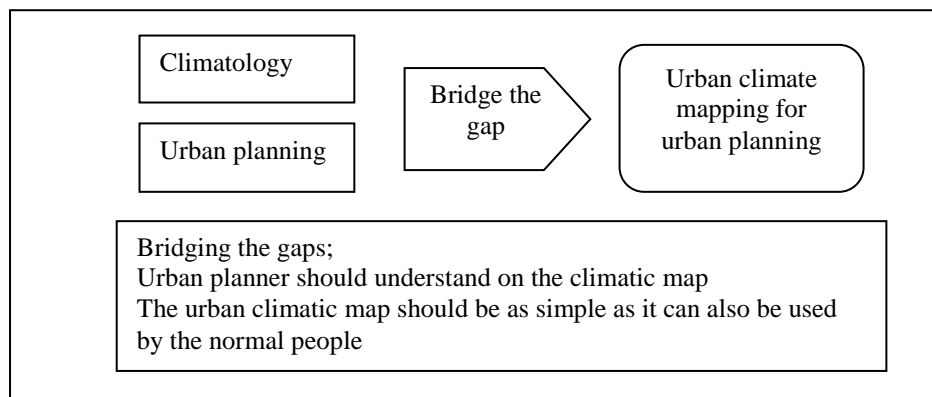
Climatology

Urban planning

Bridge the gap

Urban climate mapping for urban planning

Bridging the gaps;
Urban planner should understand on the climatic map
The urban climatic map should be as simple as it can also be used by the normal people